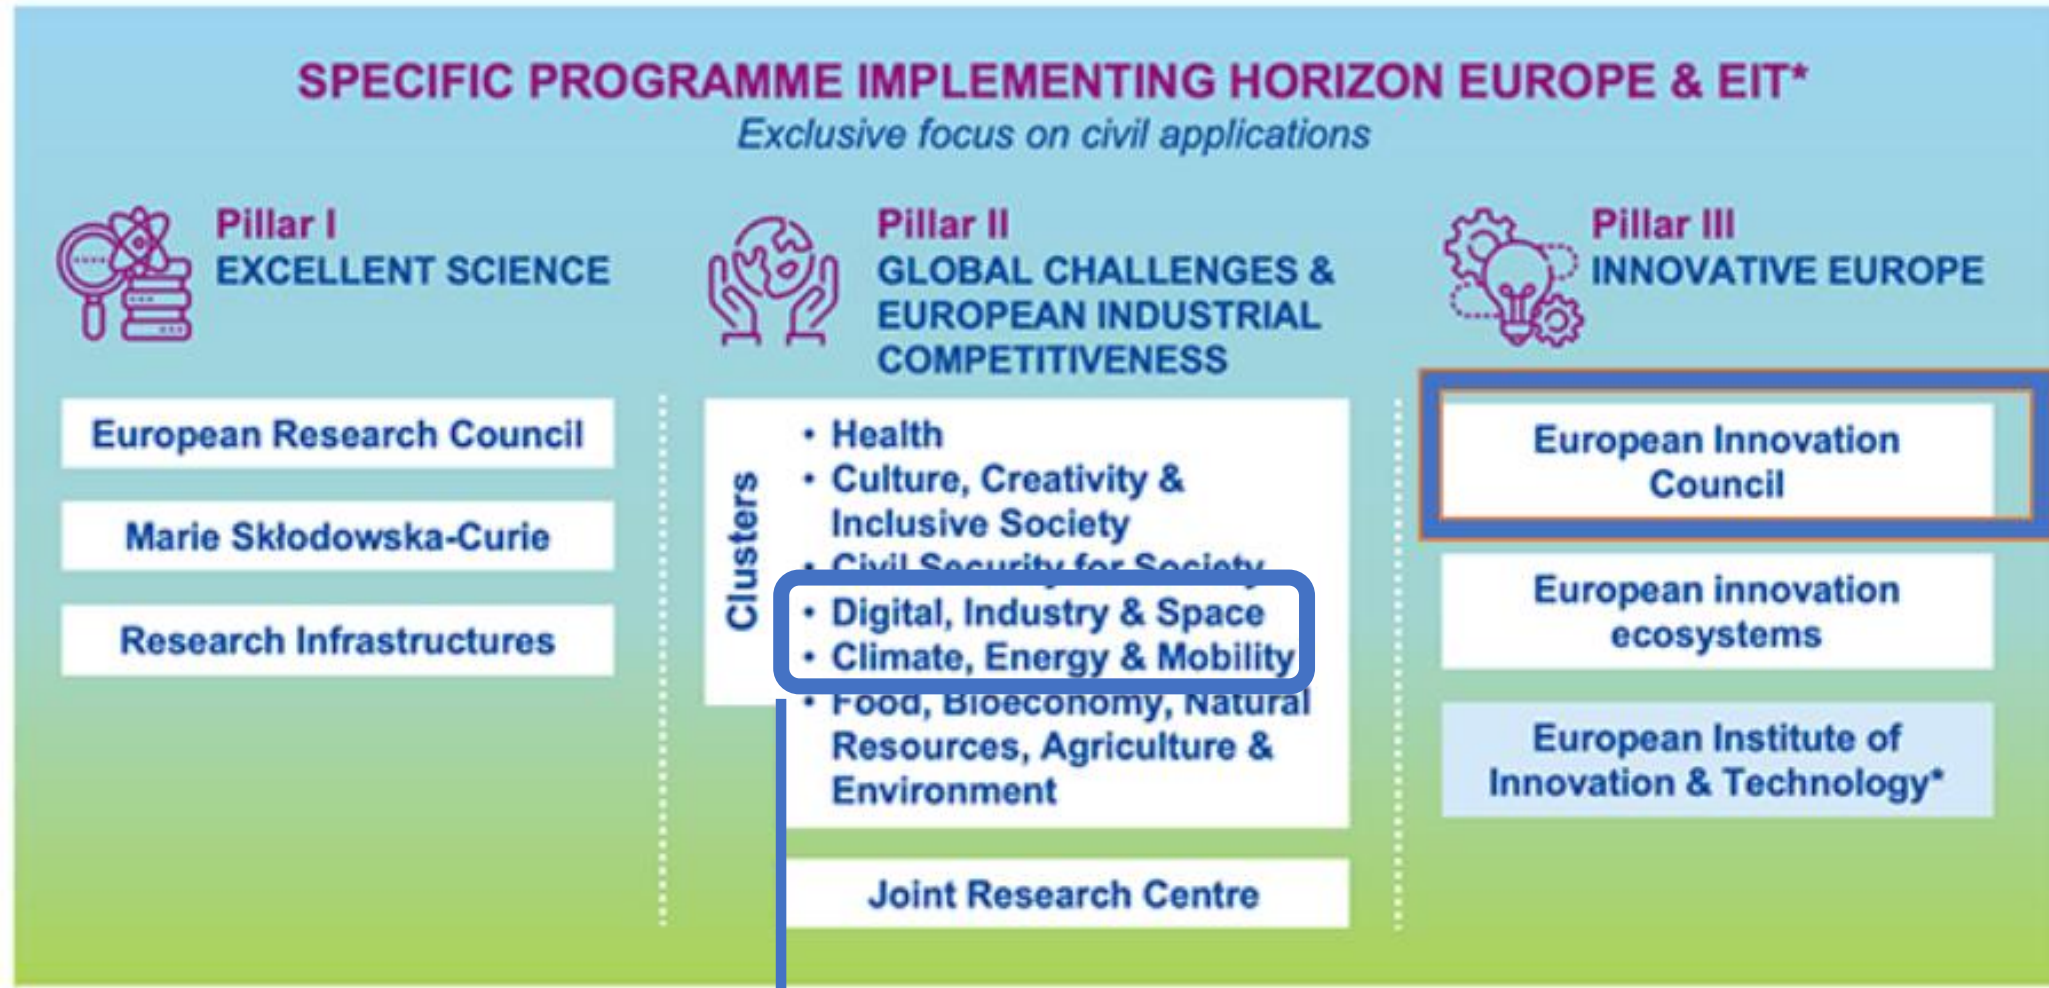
SPECIFIC PROGRAMME IMPLEMENTING HORIZON EUROPE & EIT*
Exclusive focus on civil applications

Pillar I
EXCELLENT SCIENCE

European Research Council

Marie Skłodowska-Curie

Research Infrastructures

Pillar II
GLOBAL CHALLENGES & EUROPEAN INDUSTRIAL COMPETITIVENESS

Clusters

• Health
• Culture, Creativity & Inclusive Society
• Civil Security for Society
• Digital, Industry & Space
• Climate, Energy & Mobility
• Food, Bioeconomy, Natural Resources, Agriculture & Environment

Joint Research Centre

Pillar III
INNOVATIVE EUROPE

European Innovation Council

European innovation ecosystems

European Institute of Innovation & Technology*